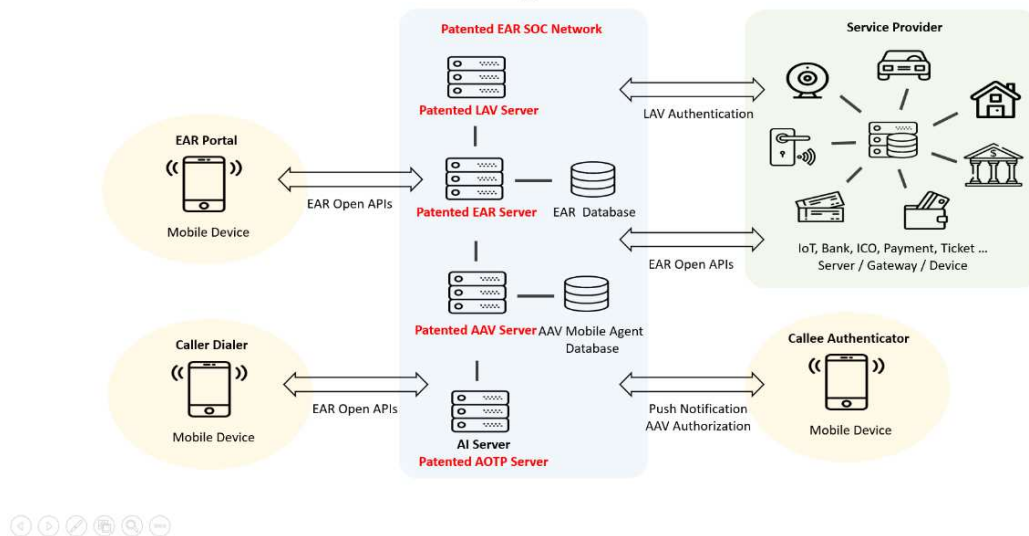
Patented EAR SOC Network

Service Provider

Patented LAV Server

LAV Authentication

EAR Portal

Mobile Device

EAR Open APIs

Patented EAR Server

EAR Database

EAR Open APIs

IoT, Bank, ICO, Payment, Ticket ...
Server / Gateway / Device

Patented AAV Server

AAV Mobile Agent Database

Caller Dialer

Mobile Device

EAR Open APIs

AI Server
Patented AOTP Server

Push Notification
AAV Authorization

Callee Authenticator

Mobile Device